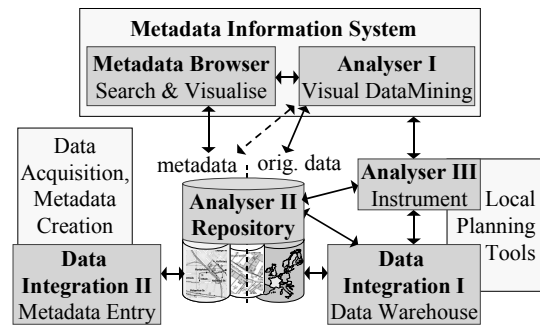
Metadata Information System

Metadata Browser
Search & Visualise

Analyser I
Visual DataMining

Data Acquisition, Metadata Creation

metadata

orig. data

Analyser III
Instrument

Local Planning Tools

Analyser II
Repository

Data Integration II
Metadata Entry

Data Integration I
Data Warehouse